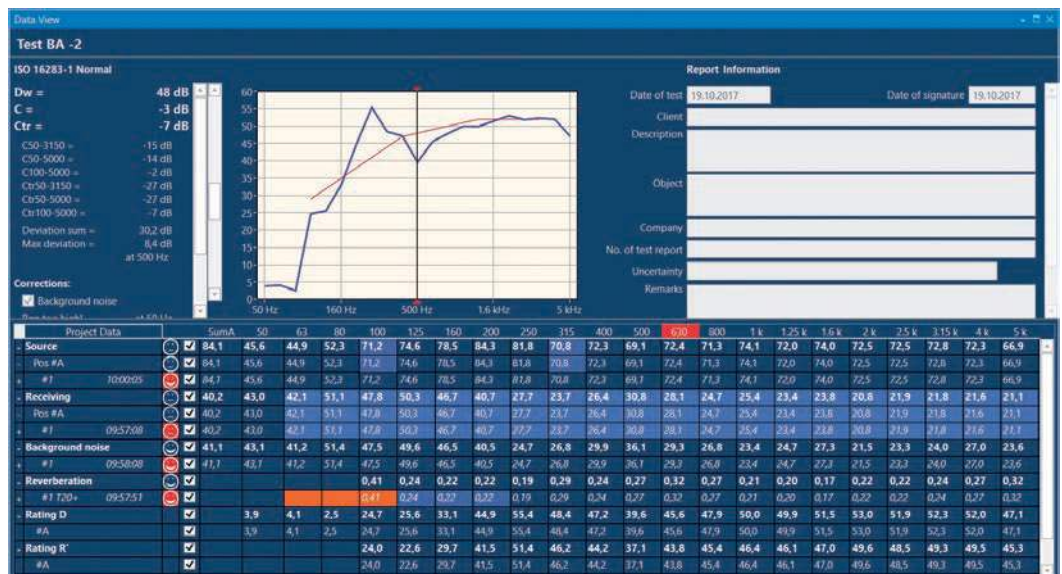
Data View

Test BA -2

ISO 16283-1 Normal

Dw = 48 dB
C = -3 dB
Ctr = -7 dB

C50-3150 = -15 dB
C50-5000 = -14 dB
C100-5000 = -2 dB
Ctr50-3150 = -27 dB
Ctr50-5000 = -27 dB
Ctr100-5000 = -7 dB

Deviation sum = 30,2 dB
Max deviation = 8,4 dB
at 500 Hz

Corrections:
Background noise

60 55 50 45 40 35 30 25 20 15 10 5 0
50 Hz 160 Hz 500 Hz 1.6 kHz 5 kHz

Report Information

Date of test 19.10.2017
Date of signature 19.10.2017
Client
Description
Object
Company
No. of test report
Uncertainty
Remarks

| Project Data | | | SumA | 50 | 63 | 80 | 100 | 125 | 160 | 200 | 250 | 315 | 400 | 500 | 630 | 800 | 1 k | 1.25 k | 1.6 k | 2 k | 2.5 k | 3.15 k | 4 k | 5 k |
|---|---|---|---|---|---|---|---|---|---|---|---|---|---|---|---|---|---|---|---|---|---|---|---|---|
| Source | | ☑ | 84,1 | 45,6 | 44,9 | 52,3 | 71,2 | 74,6 | 78,5 | 84,3 | 81,8 | 70,8 | 72,3 | 69,1 | 72,4 | 71,3 | 74,1 | 72,0 | 74,0 | 72,5 | 72,5 | 72,8 | 72,3 | 66,9 |
| Pos #A | | ☑ | 84,1 | 45,6 | 44,9 | 52,3 | 71,2 | 74,6 | 78,5 | 84,3 | 81,8 | 70,8 | 72,3 | 69,1 | 72,4 | 71,3 | 74,1 | 72,0 | 74,0 | 72,5 | 72,5 | 72,8 | 72,3 | 66,9 |
| #1 10:00:05 | | ☑ | 84,1 | 45,6 | 44,9 | 52,3 | 71,2 | 74,6 | 78,5 | 84,3 | 81,8 | 70,8 | 72,3 | 69,1 | 72,4 | 71,3 | 74,1 | 72,0 | 74,0 | 72,5 | 72,5 | 72,8 | 72,3 | 66,9 |
| Receiving | | ☑ | 40,2 | 43,0 | 42,1 | 51,1 | 47,8 | 50,3 | 46,7 | 40,7 | 27,7 | 23,7 | 26,4 | 30,8 | 28,1 | 24,7 | 25,4 | 23,4 | 23,8 | 20,8 | 21,9 | 21,8 | 21,6 | 21,1 |
| Pos #A | | ☑ | 40,2 | 43,0 | 42,1 | 51,1 | 47,8 | 50,3 | 46,7 | 40,7 | 27,7 | 23,7 | 26,4 | 30,8 | 28,1 | 24,7 | 25,4 | 23,4 | 23,8 | 20,8 | 21,9 | 21,8 | 21,6 | 21,1 |
| #1 09:57:08 | | ☑ | 40,2 | 43,0 | 42,1 | 51,1 | 47,8 | 50,3 | 46,7 | 40,7 | 27,7 | 23,7 | 26,4 | 30,8 | 28,1 | 24,7 | 25,4 | 23,4 | 23,8 | 20,8 | 21,9 | 21,8 | 21,6 | 21,1 |
| Background noise | | ☑ | 41,1 | 43,1 | 41,2 | 51,4 | 47,5 | 49,6 | 46,5 | 40,5 | 24,7 | 26,8 | 29,9 | 36,1 | 29,3 | 26,8 | 23,4 | 24,7 | 27,3 | 21,5 | 23,3 | 24,0 | 27,0 | 23,6 |
| #1 09:58:08 | | ☑ | 41,1 | 43,1 | 41,2 | 51,4 | 47,5 | 49,6 | 46,5 | 40,5 | 24,7 | 26,8 | 29,9 | 36,1 | 29,3 | 26,8 | 23,4 | 24,7 | 27,3 | 21,5 | 23,3 | 24,0 | 27,0 | 23,6 |
| Reverberation | | ☑ | | | | | 0,41 | 0,24 | 0,22 | 0,22 | 0,19 | 0,29 | 0,24 | 0,27 | 0,32 | 0,27 | 0,21 | 0,20 | 0,17 | 0,22 | 0,22 | 0,24 | 0,27 | 0,32 |
| #1 T20+ 09:57:51 | | ☑ | | | | | 0,41 | 0,24 | 0,22 | 0,22 | 0,19 | 0,29 | 0,24 | 0,27 | 0,32 | 0,27 | 0,21 | 0,20 | 0,17 | 0,22 | 0,22 | 0,24 | 0,27 | 0,32 |
| Rating D | | ☑ | | 3,9 | 4,1 | 2,5 | 24,7 | 25,6 | 33,1 | 44,9 | 55,4 | 48,4 | 47,2 | 39,6 | 45,6 | 47,9 | 50,0 | 49,9 | 51,5 | 53,0 | 51,9 | 52,3 | 52,0 | 47,1 |
| #A | | ☑ | | 3,9 | 4,1 | 2,5 | 24,7 | 25,6 | 33,1 | 44,9 | 55,4 | 48,4 | 47,2 | 39,6 | 45,6 | 47,9 | 50,0 | 49,9 | 51,5 | 53,0 | 51,9 | 52,3 | 52,0 | 47,1 |
| Rating R´ | | ☑ | | | | | 24,0 | 22,6 | 29,7 | 41,5 | 51,4 | 46,2 | 44,2 | 37,1 | 43,8 | 45,4 | 46,4 | 46,1 | 47,0 | 49,6 | 48,5 | 49,3 | 49,5 | 45,3 |
| #A | | ☑ | | | | | 24,0 | 22,6 | 29,7 | 41,5 | 51,4 | 46,2 | 44,2 | 37,1 | 43,8 | 45,4 | 46,4 | 46,1 | 47,0 | 49,6 | 48,5 | 49,3 | 49,5 | 45,3 |